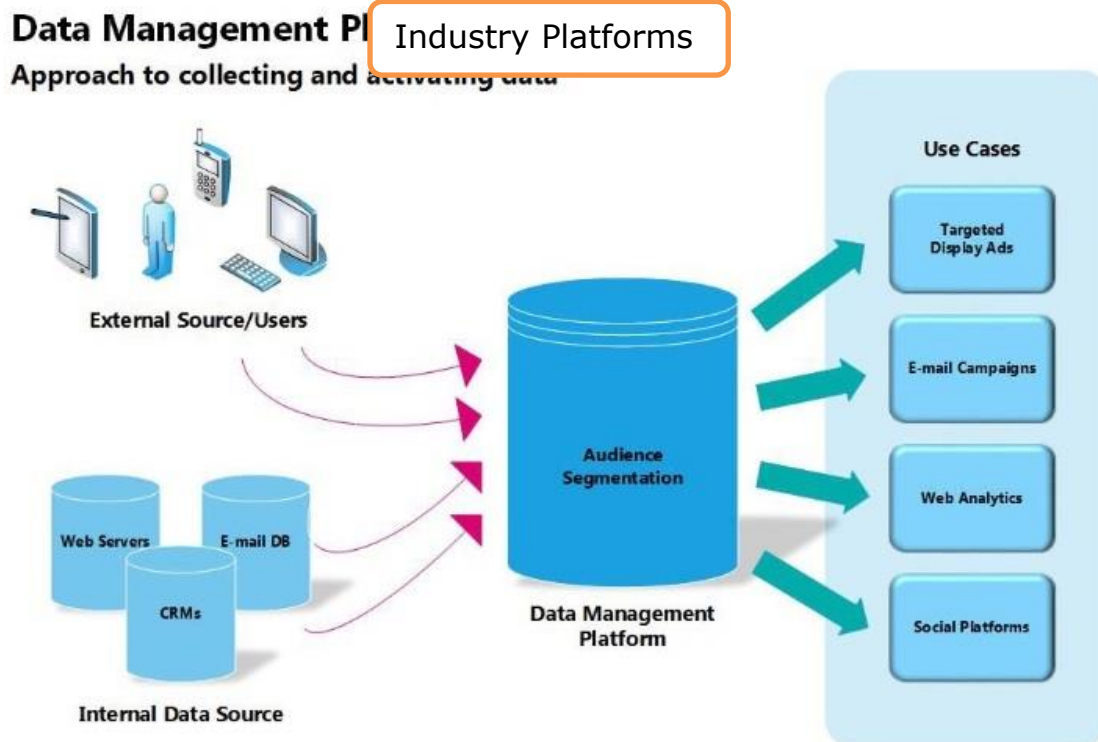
Data Management Pl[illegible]

Industry Platforms

Approach to collecting and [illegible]

External Source/Users

Web Servers

E-mail DB

CRMs

Internal Data Source

Audience Segmentation

Data Management Platform

Use Cases

Targeted Display Ads

E-mail Campaigns

Web Analytics

Social Platforms